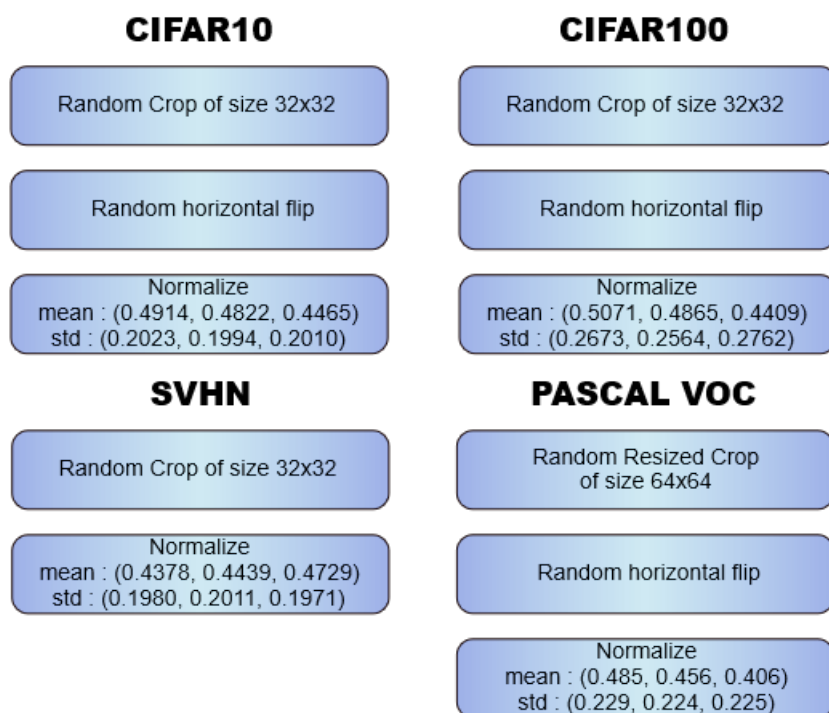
CIFAR10

Random Crop of size 32x32

Random horizontal flip

Normalize
mean : (0.4914, 0.4822, 0.4465)
std : (0.2023, 0.1994, 0.2010)

CIFAR100

Random Crop of size 32x32

Random horizontal flip

Normalize
mean : (0.5071, 0.4865, 0.4409)
std : (0.2673, 0.2564, 0.2762)

SVHN

Random Crop of size 32x32

Normalize
mean : (0.4378, 0.4439, 0.4729)
std : (0.1980, 0.2011, 0.1971)

PASCAL VOC

Random Resized Crop
of size 64x64

Random horizontal flip

Normalize
mean : (0.485, 0.456, 0.406)
std : (0.229, 0.224, 0.225)